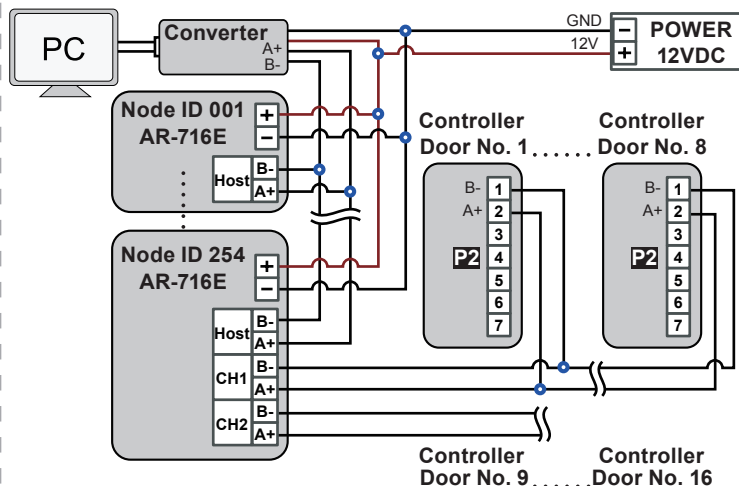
PC

Converter
A+
B-

GND
12V
−
+
POWER
12VDC

Node ID 001
AR-716E
+
−
Host
B-
A+

Node ID 254
AR-716E
+
−
Host
B-
A+
CH1
B-
A+
CH2
B-
A+

Controller
Door No. 1 . . . . . . Door No. 8
Controller

B-
A+
P2
1
2
3
4
5
6
7

B-
A+
P2
1
2
3
4
5
6
7

Controller
Door No. 9 . . . . . . Door No. 16
Controller